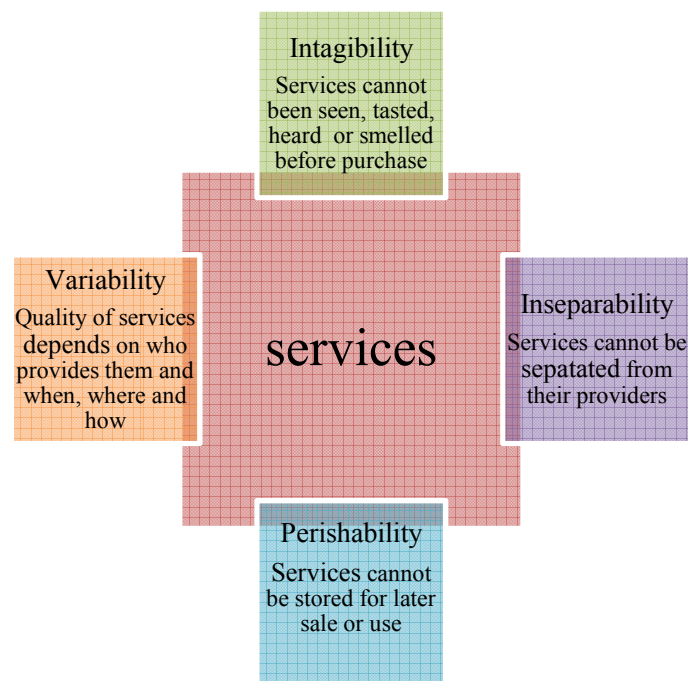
Intagibility
Services cannot been seen, tasted, heard or smelled before purchase

Variability
Quality of services depends on who provides them and when, where and how

services

Inseparability
Services cannot be sepatated from their providers

Perishability
Services cannot be stored for later sale or use